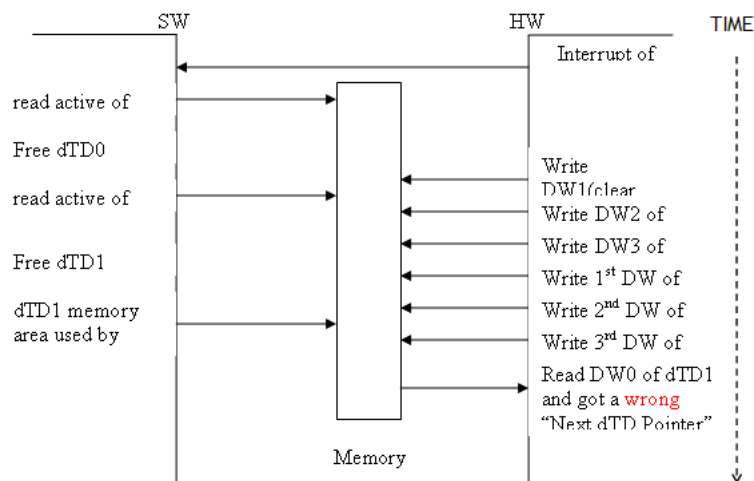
SW

HW

TIME

Interrupt of

read active of

Free dTD0

read active of

Free dTD1

dTD1 memory area used by

Write DW1(clear

Write DW2 of

Write DW3 of

Write 1$^{st}$ DW of

Write 2$^{nd}$ DW of

Write 3$^{rd}$ DW of

Read DW0 of dTD1 and got a wrong "Next dTD Pointer"

Memory